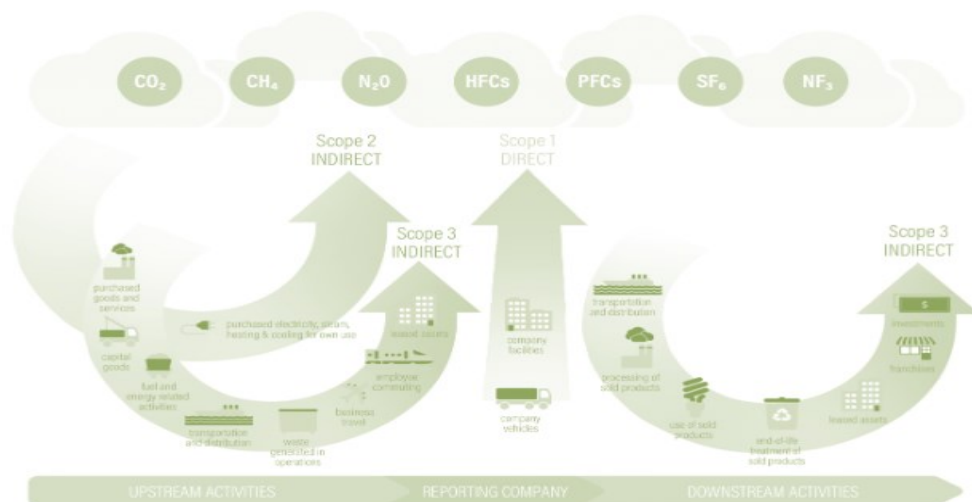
$CO_2$ $CH_4$ $N_2O$ HFCs PFCs $SF_6$ $NF_3$

Scope 2 INDIRECT

Scope 1 DIRECT

Scope 3 INDIRECT

Scope 3 INDIRECT

purchased goods and services

capital goods

fuel and energy related activities

transportation and distribution

waste generated in operations

business travel

employee commuting

leased assets

purchased electricity, steam, heating & cooling for own use

company facilities

company vehicles

transportation and distribution

processing of sold products

use of sold products

end-of-life treatment of sold products

leased assets

franchises

investments

$

UPSTREAM ACTIVITIES

REPORTING COMPANY

DOWNSTREAM ACTIVITIES